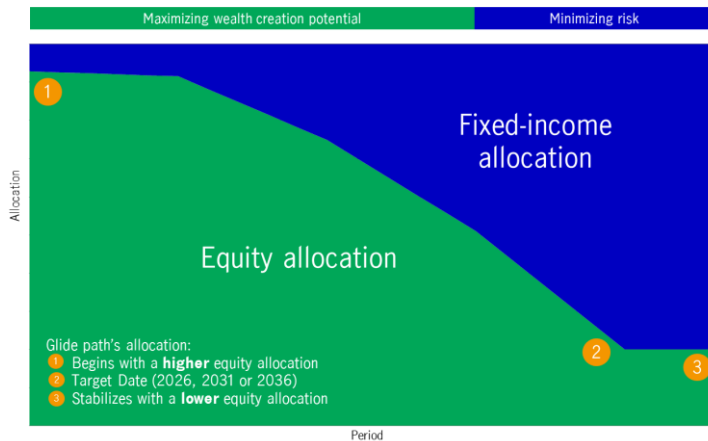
Maximizing wealth creation potential

Minimizing risk

1

Fixed-income allocation

Allocation

Equity allocation

Glide path's allocation:
1 Begins with a **higher** equity allocation
2 Target Date (2026, 2031 or 2036)
3 Stabilizes with a **lower** equity allocation

2

3

Period